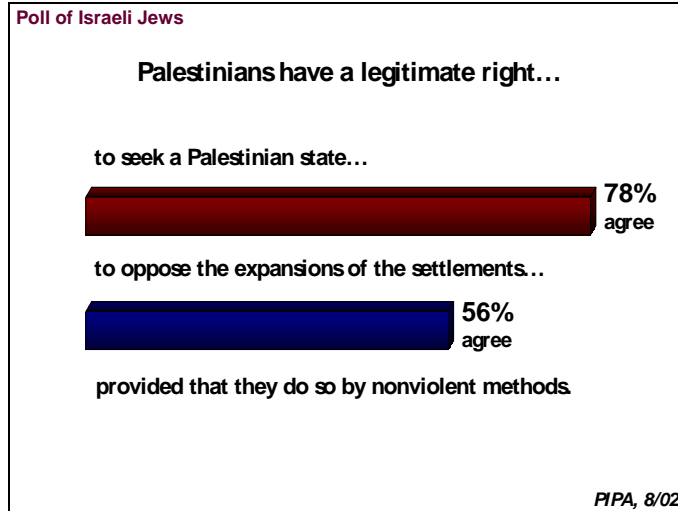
Poll of Israeli Jews

Palestinians have a legitimate right…

to seek a Palestinian state…

78% agree

to oppose the expansions of the settlements…

56% agree

provided that they do so by nonviolent methods.

PIPA, 8/02